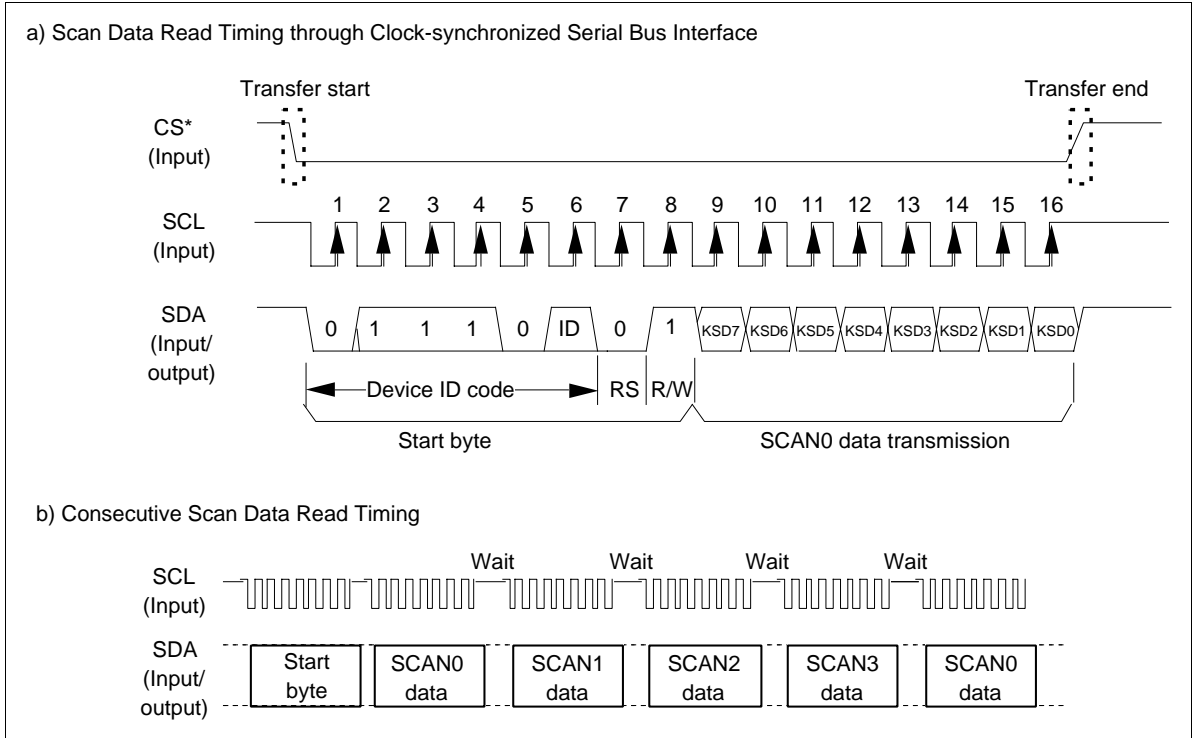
a) Scan Data Read Timing through Clock-synchronized Serial Bus Interface

Transfer start

Transfer end

CS*
(Input)

SCL
(Input)

1 2 3 4 5 6 7 8 9 10 11 12 13 14 15 16

SDA
(Input/
output)

0 1 1 1 0 ID 0 1 KSD7 KSD6 KSD5 KSD4 KSD3 KSD2 KSD1 KSD0

Device ID code RS R/W

Start byte

SCAN0 data transmission

b) Consecutive Scan Data Read Timing

Wait Wait Wait Wait

SCL
(Input)

SDA
(Input/
output)

Start byte

SCAN0 data

SCAN1 data

SCAN2 data

SCAN3 data

SCAN0 data